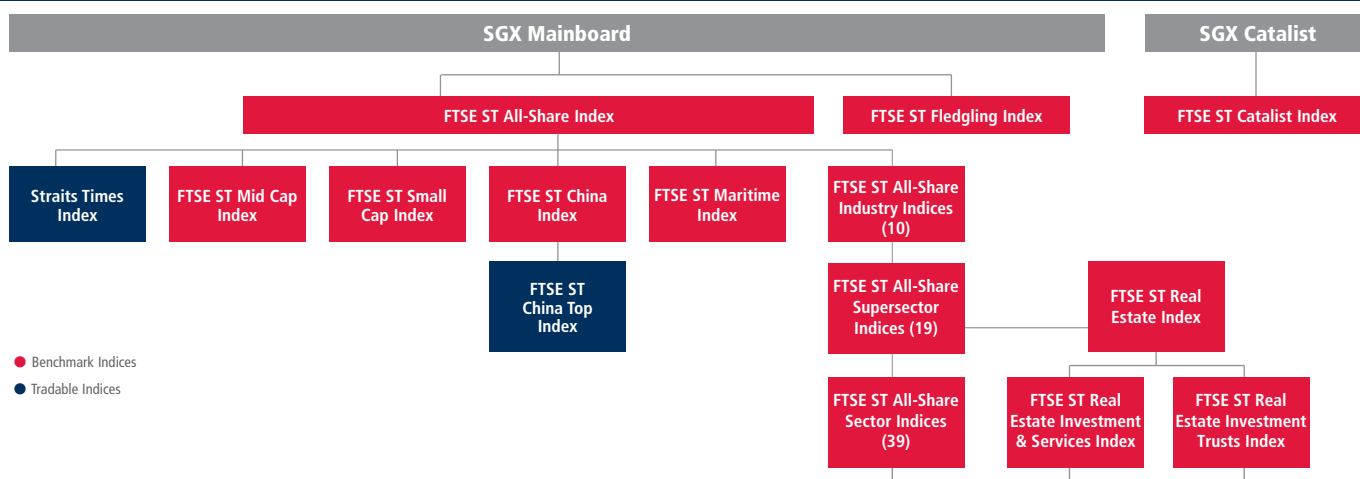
SGX Mainboard

SGX Catalist

FTSE ST All-Share Index

FTSE ST Fledgling Index

FTSE ST Catalist Index

Straits Times Index

FTSE ST Mid Cap Index

FTSE ST Small Cap Index

FTSE ST China Index

FTSE ST Maritime Index

FTSE ST All-Share Industry Indices (10)

FTSE ST China Top Index

FTSE ST All-Share Supersector Indices (19)

FTSE ST Real Estate Index

Benchmark Indices

Tradable Indices

FTSE ST All-Share Sector Indices (39)

FTSE ST Real Estate Investment & Services Index

FTSE ST Real Estate Investment Trusts Index